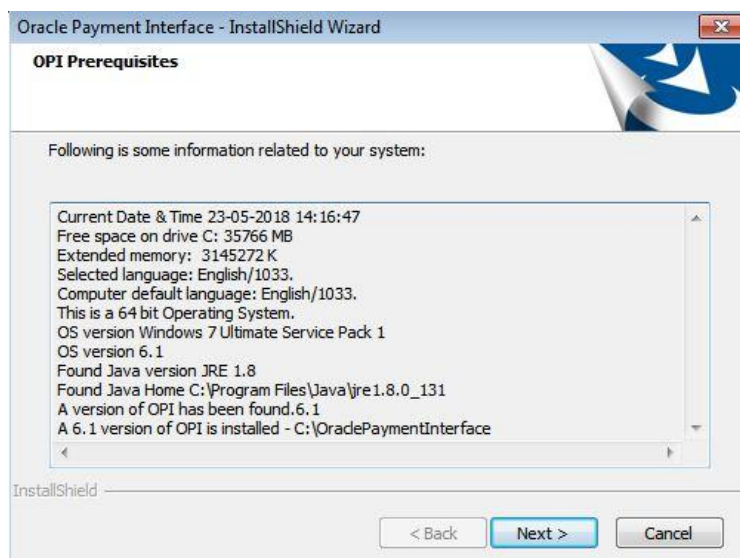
Oracle Payment Interface - InstallShield Wizard

OPI Prerequisites

Following is some information related to your system:

Current Date & Time 23-05-2018 14:16:47
Free space on drive C: 35766 MB
Extended memory: 3145272 K
Selected language: English/1033.
Computer default language: English/1033.
This is a 64 bit Operating System.
OS version Windows 7 Ultimate Service Pack 1
OS version 6.1
Found Java version JRE 1.8
Found Java Home C:\Program Files\Java\jre1.8.0_131
A version of OPI has been found.6.1
A 6.1 version of OPI is installed - C:\OraclePaymentInterface

InstallShield

< Back

Next >

Cancel